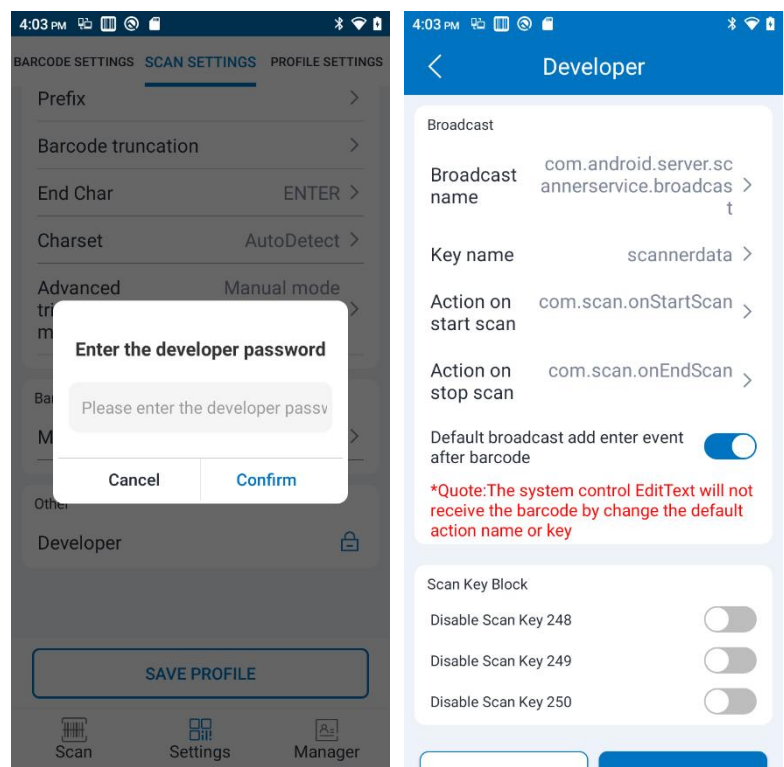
4:03 PM

BARCODE SETTINGS SCAN SETTINGS PROFILE SETTINGS

Prefix

Barcode truncation

End Char ENTER

Charset AutoDetect

Advanced tri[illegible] m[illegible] Manual mode

Enter the developer password

Please enter the developer passv

Cancel Confirm

Ba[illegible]

M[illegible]

Other

Developer

SAVE PROFILE

Scan Settings Manager

4:03 PM

Developer

Broadcast

Broadcast name com.android.server.scannerservice.broadcast

Key name scannerdata

Action on start scan com.scan.onStartScan

Action on stop scan com.scan.onEndScan

Default broadcast add enter event after barcode

*Quote:The system control EditText will not receive the barcode by change the default action name or key

Scan Key Block

Disable Scan Key 248

Disable Scan Key 249

Disable Scan Key 250